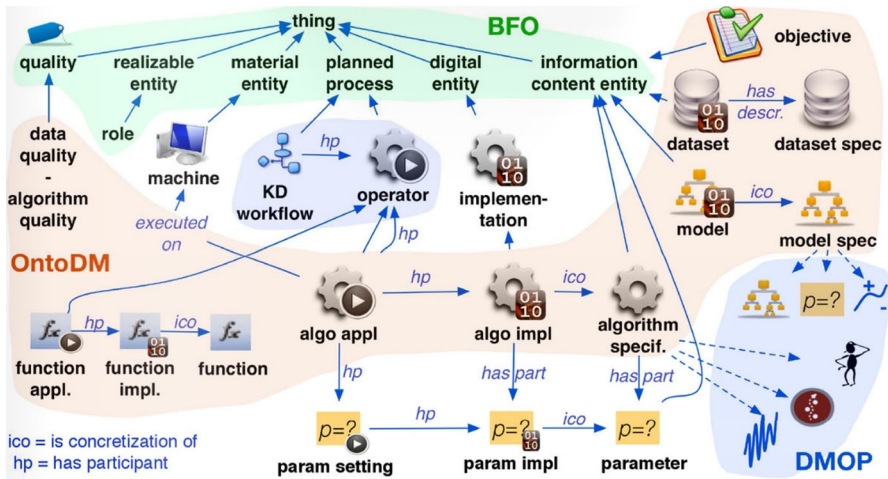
thing

BFO

quality

realizable entity

material entity

planned process

digital entity

information content entity

objective

role

data quality - algorithm quality

machine

hp

KD workflow

operator

implementation

dataset

has descr.

dataset spec

model

ico

model spec

executed on

hp

OntoDM

hp

ico

hp

algo appl

algo impl

algorithm specif.

$fx$

$fx$

$fx$

function appl.

function impl.

function

$p=?$

hp

has part

has part

$p=?$

hp

$p=?$

ico

$p=?$

ico = is concretization of
hp = has participant

param setting

param impl

parameter

DMOP